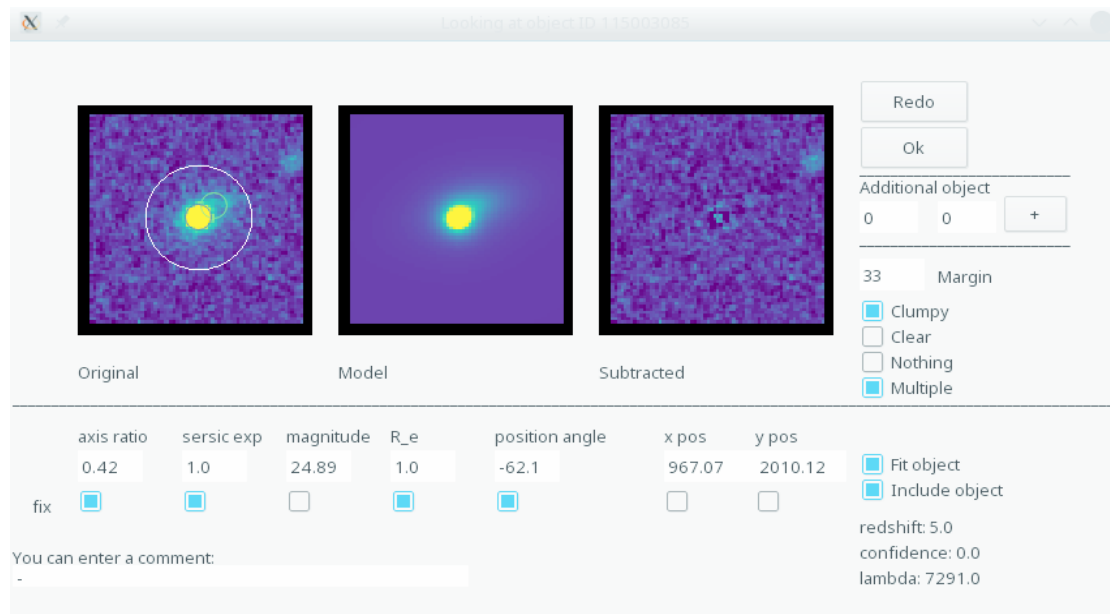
Looking at object ID 115003085

Redo

Ok

Additional object

0 0 +

33 Margin

Clumpy

Clear

Nothing

Multiple

Original

Model

Subtracted

| | axis ratio | sersic exp | magnitude | R_e | position angle | x pos | y pos |
|---|---|---|---|---|---|---|---|
| | 0.42 | 1.0 | 24.89 | 1.0 | -62.1 | 967.07 | 2010.12 |
| fix | | | | | | | |

Fit object

Include object

redshift: 5.0

confidence: 0.0

lambda: 7291.0

You can enter a comment:

-